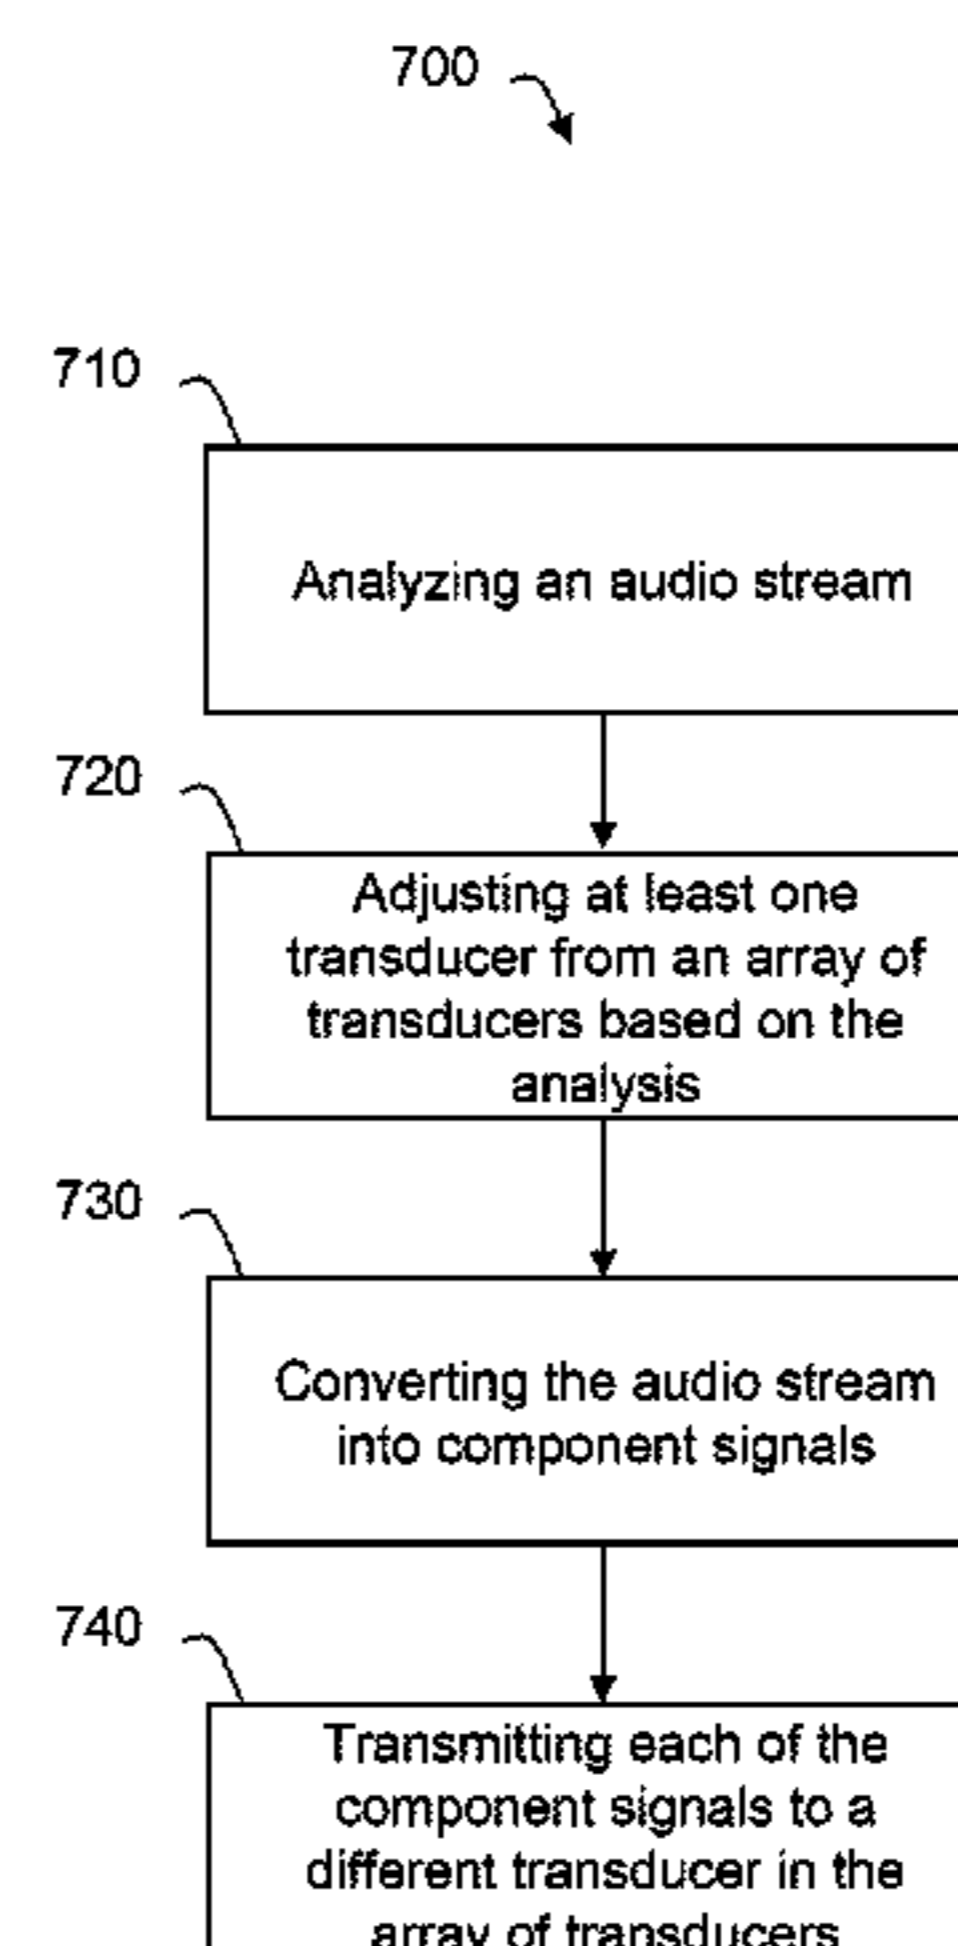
700

710

Analyzing an audio stream

720

Adjusting at least one transducer from an array of transducers based on the analysis

730

Converting the audio stream into component signals

740

Transmitting each of the component signals to a different transducer in the array of transducers